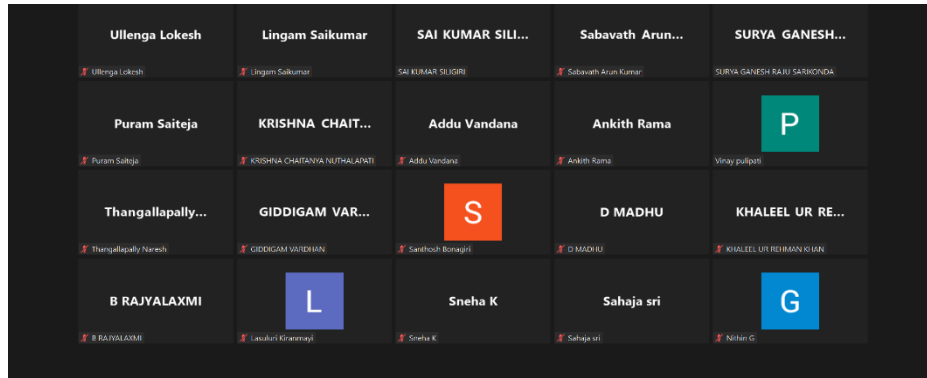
Ullenga Lokesh
Ullenga Lokesh

Lingam Saikumar
Lingam Saikumar

SAI KUMAR SILI...
SAI KUMAR SILIGIRI

Sabavath Arun...
Sabavath Arun Kumar

SURYA GANESH...
SURYA GANESH RAJU SARIKONDA

Puram Saiteja
Puram Saiteja

KRISHNA CHAIT...
KRISHNA CHAITANYA NUTHALAPATI

Addu Vandana
Addu Vandana

Ankith Rama
Ankith Rama

P
Vinay pulipati

Thangallapally...
Thangallapally Naresh

GIDDIGAM VAR...
GIDDIGAM VARDHAN

S
Santhosh Bonagiri

D MADHU
D MADHU

KHALEEL UR RE...
KHALEEL UR REHMAN KHAN

B RAJYALAXMI
B RAJYALAXMI

L
Lasuluri Kiranmayi

Sneha K
Sneha K

Sahaja sri
Sahaja sri

G
Nithin G